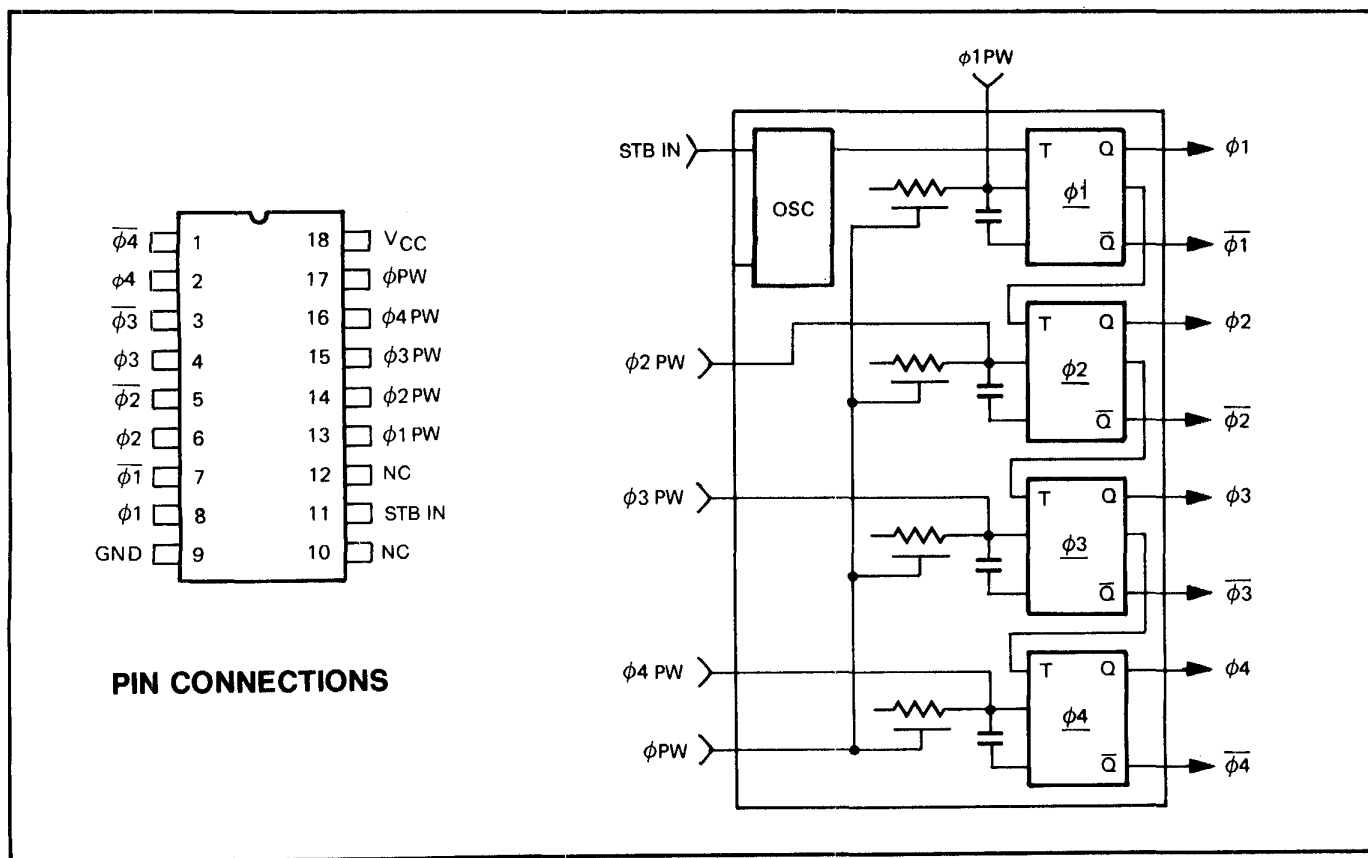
$\overline{\phi 4}$ 1
$\phi 4$ 2
$\overline{\phi 3}$ 3
$\phi 3$ 4
$\overline{\phi 2}$ 5
$\phi 2$ 6
$\overline{\phi 1}$ 7
$\phi 1$ 8
GND 9
18 $V_{CC}$
17 $\phi$PW
16 $\phi$4 PW
15 $\phi$3 PW
14 $\phi$2 PW
13 $\phi$1 PW
12 NC
11 STB IN
10 NC

PIN CONNECTIONS

$\phi$1PW
STB IN
OSC
T Q
$\phi 1$
$\overline{Q}$
$\phi 1$
$\overline{\phi 1}$
$\phi$2 PW
T Q
$\phi 2$
$\overline{Q}$
$\phi 2$
$\overline{\phi 2}$
$\phi$3 PW
T Q
$\phi 3$
$\overline{Q}$
$\phi 3$
$\overline{\phi 3}$
$\phi$4 PW
$\phi$PW
T Q
$\phi 4$
$\overline{Q}$
$\phi 4$
$\overline{\phi 4}$